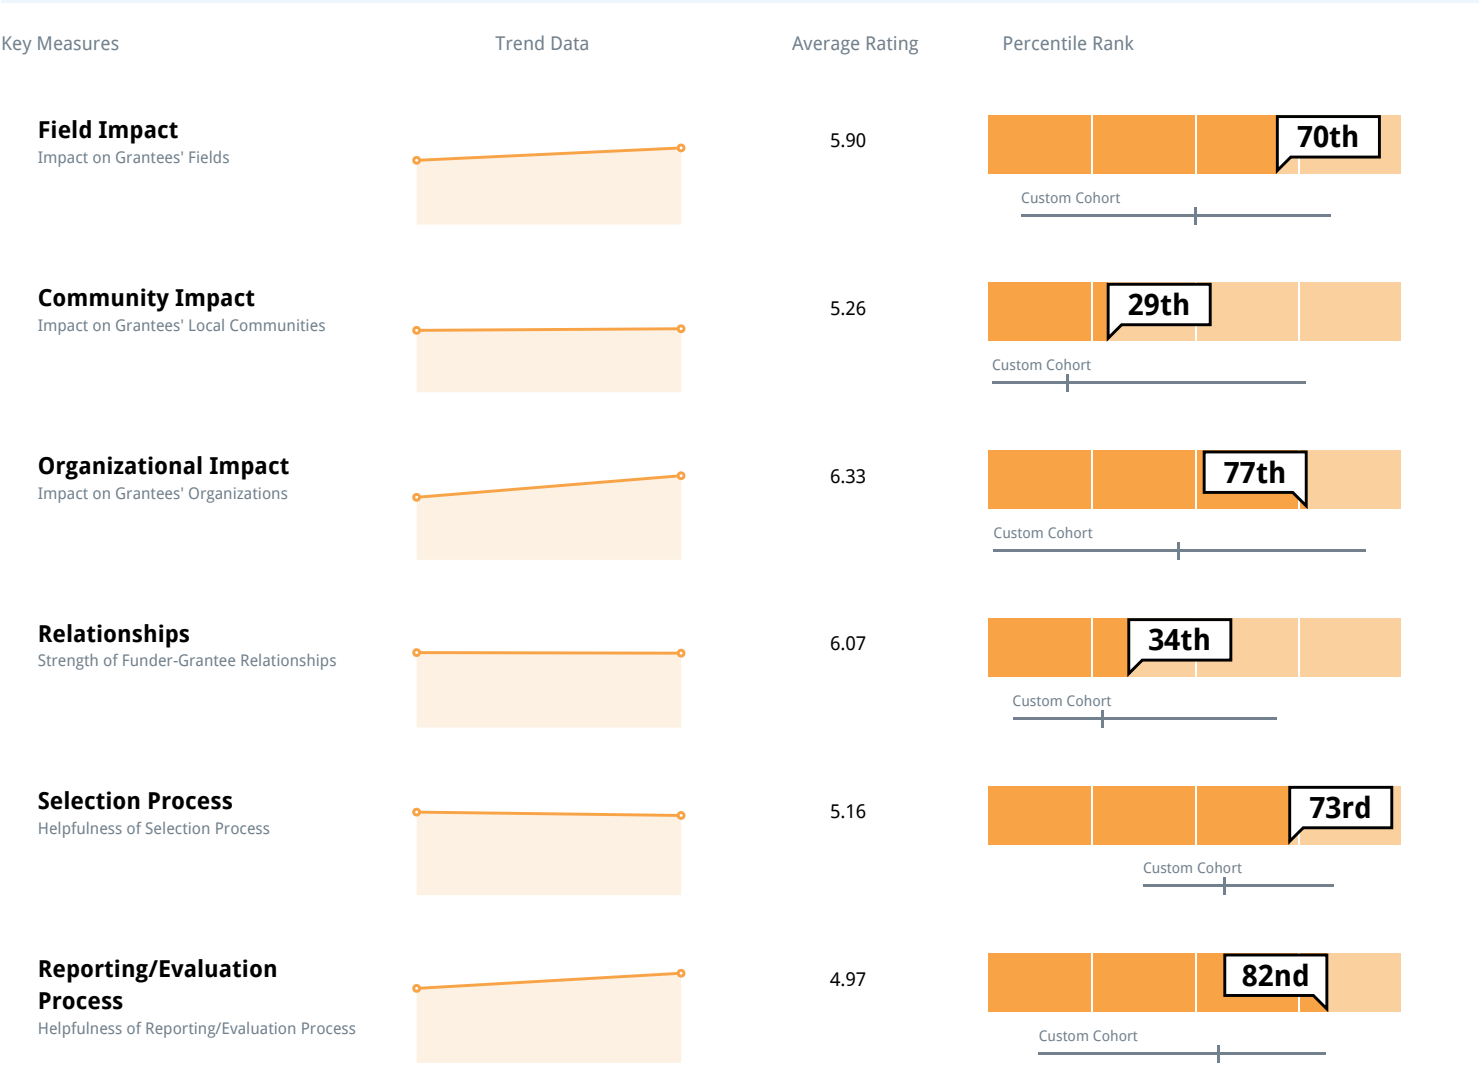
| Key Measures | Trend Data | Average Rating | Percentile Rank |
|---|---|---|---|
| **Field Impact** Impact on Grantees' Fields | | 5.90 | 70th Custom Cohort |
| **Community Impact** Impact on Grantees' Local Communities | | 5.26 | 29th Custom Cohort |
| **Organizational Impact** Impact on Grantees' Organizations | | 6.33 | 77th Custom Cohort |
| **Relationships** Strength of Funder-Grantee Relationships | | 6.07 | 34th Custom Cohort |
| **Selection Process** Helpfulness of Selection Process | | 5.16 | 73rd Custom Cohort |
| **Reporting/Evaluation Process** Helpfulness of Reporting/Evaluation Process | | 4.97 | 82nd Custom Cohort |